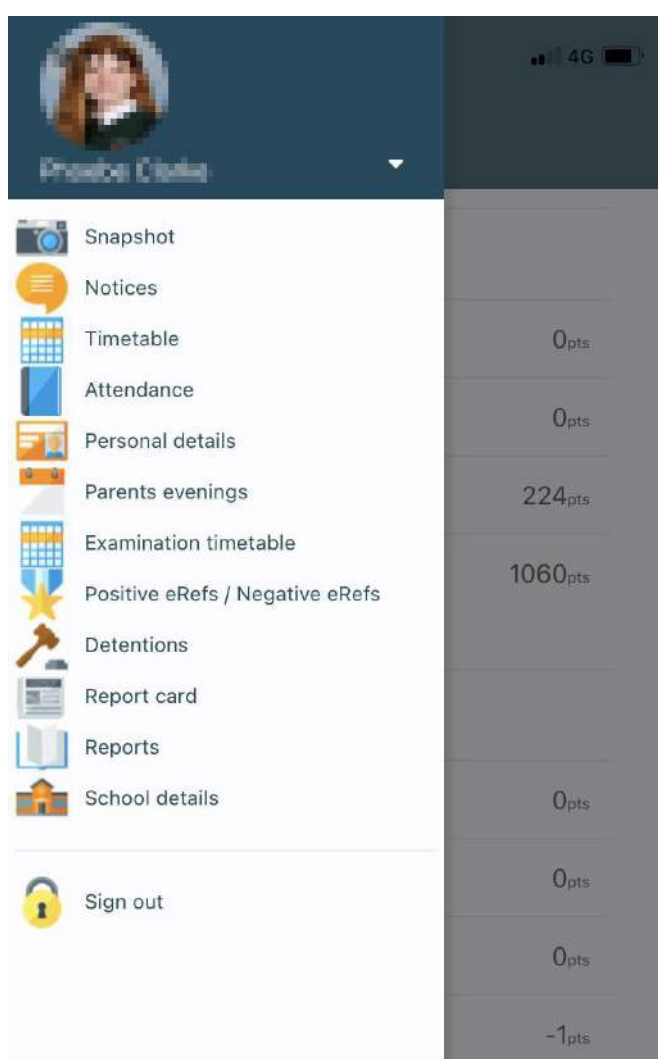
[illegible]

4G

Snapshot
Notices
Timetable
Attendance
Personal details
Parents evenings
Examination timetable
Positive eRefs / Negative eRefs
Detentions
Report card
Reports
School details

Sign out

0pts
0pts
224pts
1060pts
0pts
0pts
0pts
-1pts